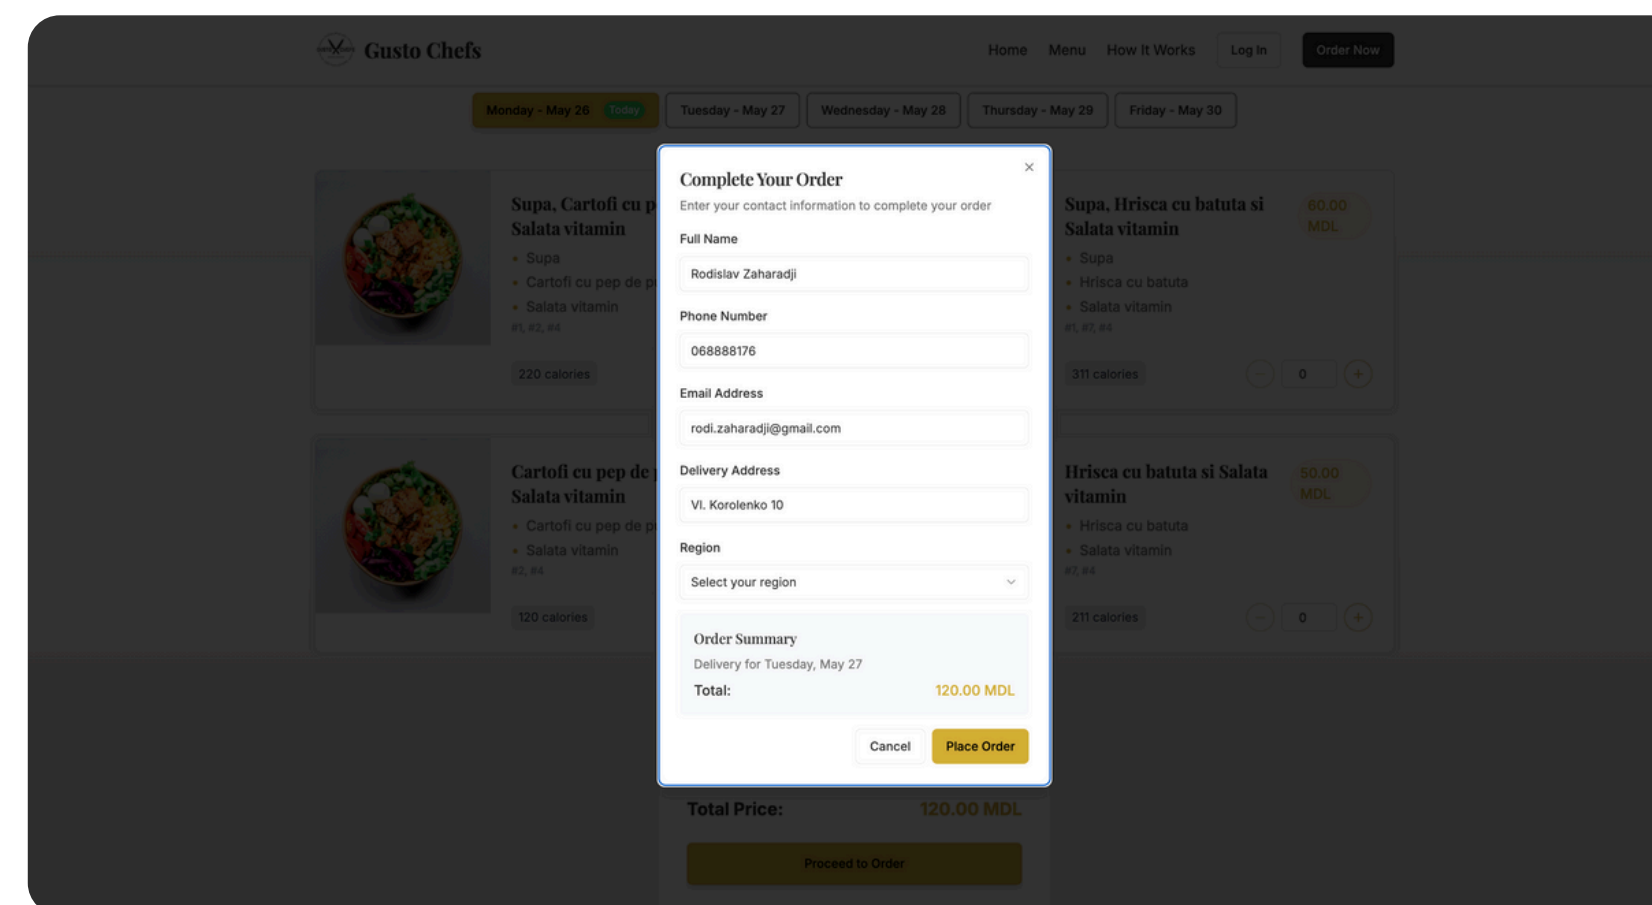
Gusto Chefs

Home Menu How It Works Log In Order Now

Monday - May 26 Today | Tuesday - May 27 | Wednesday - May 28 | Thursday - May 29 | Friday - May 30

Supa, Cartofi cu p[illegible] Salata vitamin
• Supa
• Cartofi cu pep de p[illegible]
• Salata vitamin
#1, #2, #4
220 calories

Cartofi cu pep de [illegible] Salata vitamin
• Cartofi cu pep de p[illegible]
• Salata vitamin
#2, #4
120 calories

Supa, Hrisca cu batuta si Salata vitamin
60.00 MDL
• Supa
• Hrisca cu batuta
• Salata vitamin
#1, #7, #4
311 calories
0

Hrisca cu batuta si Salata vitamin
50.00 MDL
• Hrisca cu batuta
• Salata vitamin
#7, #4
211 calories
0

Complete Your Order
×
Enter your contact information to complete your order

Full Name
Rodislav Zaharadji

Phone Number
068888176

Email Address
rodi.zaharadji@gmail.com

Delivery Address
Vl. Korolenko 10

Region
Select your region

Order Summary
Delivery for Tuesday, May 27
Total: 120.00 MDL

Cancel Place Order

Total Price: 120.00 MDL

Proceed to Order